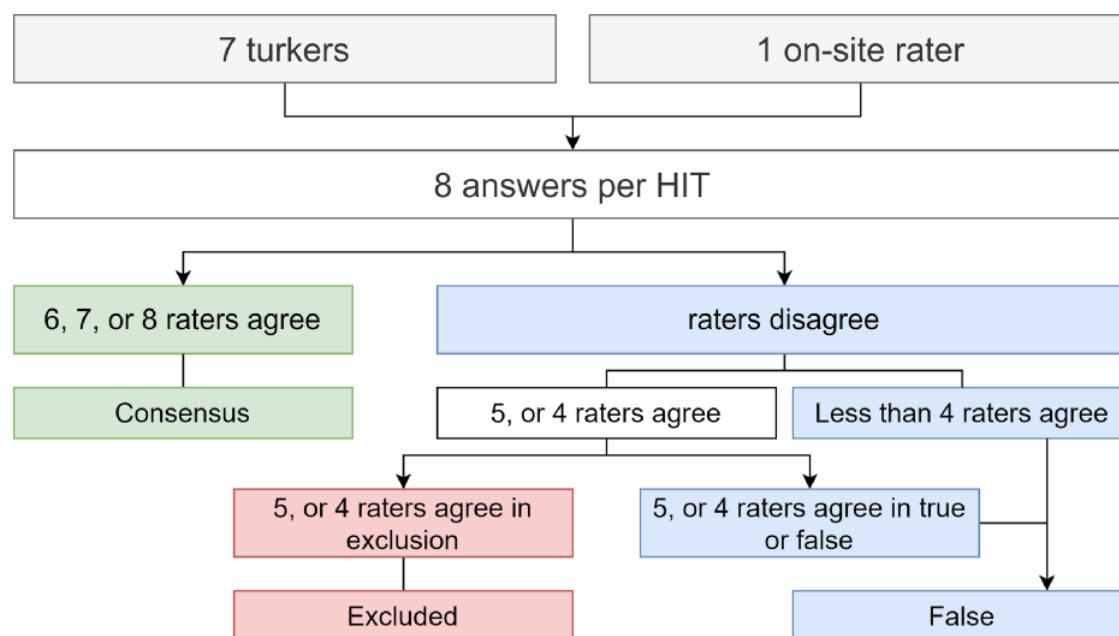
7 turkers

1 on-site rater

8 answers per HIT

6, 7, or 8 raters agree

raters disagree

Consensus

5, or 4 raters agree

Less than 4 raters agree

5, or 4 raters agree in exclusion

5, or 4 raters agree in true or false

Excluded

False